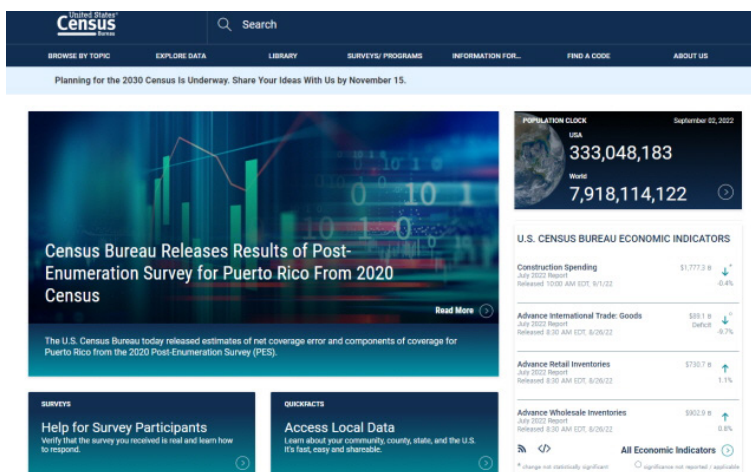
United States® Census Bureau

Search

BROWSE BY TOPIC EXPLORE DATA LIBRARY SURVEYS/ PROGRAMS INFORMATION FOR... FIND A CODE ABOUT US

Planning for the 2030 Census Is Underway. Share Your Ideas With Us by November 15.

Census Bureau Releases Results of Post-Enumeration Survey for Puerto Rico From 2020 Census

Read More

The U.S. Census Bureau today released estimates of net coverage error and components of coverage for Puerto Rico from the 2020 Post-Enumeration Survey (PES).

POPULATION CLOCK September 02, 2022

USA
333,048,183

World
7,918,114,122

U.S. CENSUS BUREAU ECONOMIC INDICATORS

Construction Spending
July 2022 Report
Released 10:00 AM EDT, 9/1/22
$1,777.3 B
-0.4%

Advance International Trade: Goods
July 2022 Report
Released 8:30 AM EDT, 8/26/22
$89.1 B Deficit
-9.7%

Advance Retail Inventories
July 2022 Report
Released 8:30 AM EDT, 8/26/22
$730.7 B
1.1%

Advance Wholesale Inventories
July 2022 Report
Released 8:30 AM EDT, 8/26/22
$902.9 B
0.8%

All Economic Indicators

* change not statistically significant
significance not reported / applicable

SURVEYS
Help for Survey Participants
Verify that the survey you received is real and learn how to respond.

QUICKFACTS
Access Local Data
Learn about your community, county, state, and the U.S. It's fast, easy and shareable.